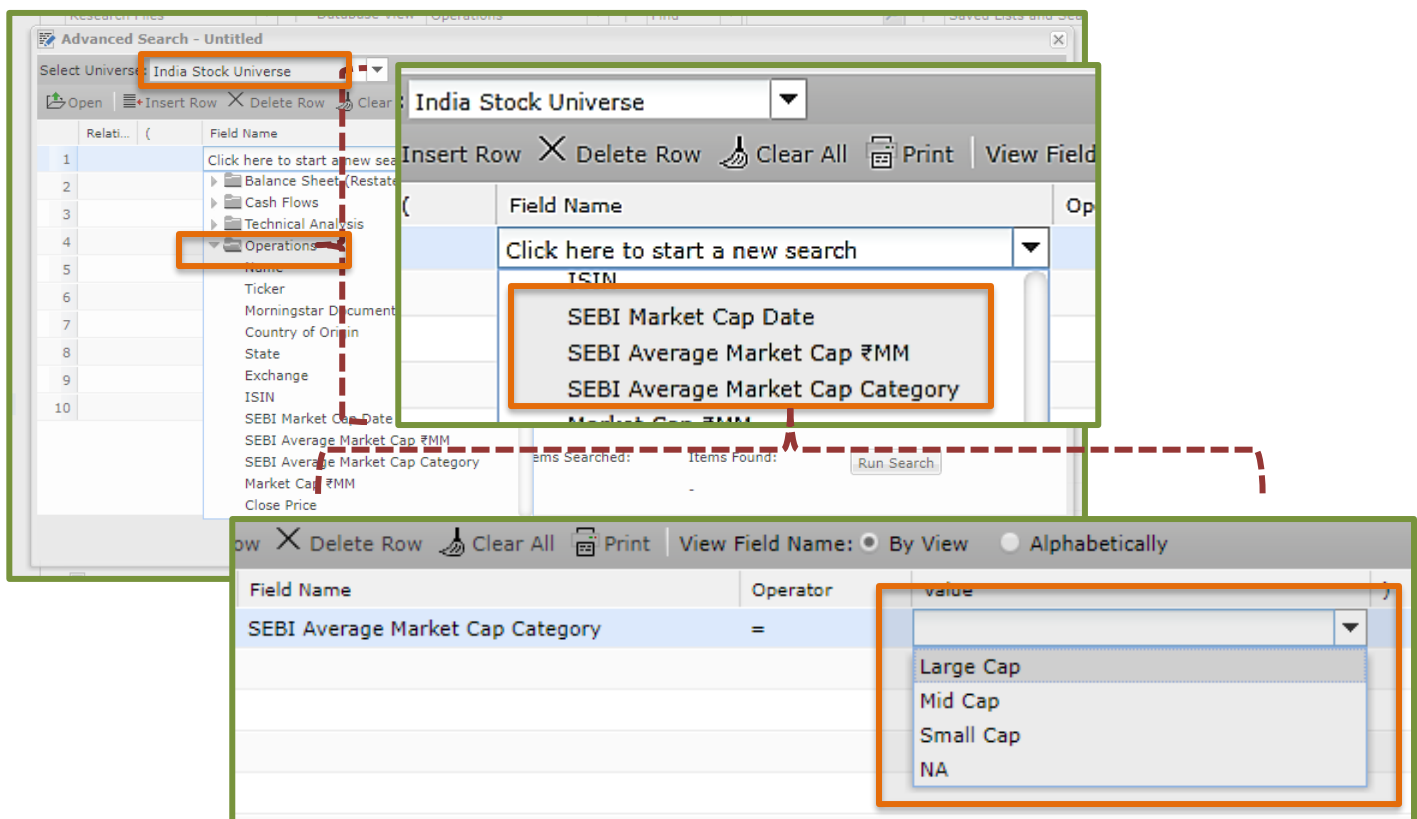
Research Files | Database View | Operations | Find | Saved Lists and Se

Advanced Search - Untitled

Select Universe: India Stock Universe

Open | Insert Row | Delete Row | Clear

Relati... | ( | Field Name

1 | Click here to start a new sea
2 | Balance Sheet (Restate
3 | Cash Flows
4 | Technical Analysis
5 | Operations
6 | Name
7 | Ticker
8 | Morningstar Document
9 | Country of Origin
10 | State

Exchange
ISIN
SEBI Market Cap Date
SEBI Average Market Cap ₹MM
SEBI Average Market Cap Category
Market Cap ₹MM
Close Price

Items Searched: | Items Found: | Run Search
-

: India Stock Universe

Insert Row | Delete Row | Clear All | Print | View Field

( | Field Name | Op

Click here to start a new search

ISIN
SEBI Market Cap Date
SEBI Average Market Cap ₹MM
SEBI Average Market Cap Category
Market Cap ₹MM

ow | Delete Row | Clear All | Print | View Field Name: By View | Alphabetically

| Field Name | Operator | Value | ) |
|---|---|---|---|
| SEBI Average Market Cap Category | = | | |

Large Cap
Mid Cap
Small Cap
NA